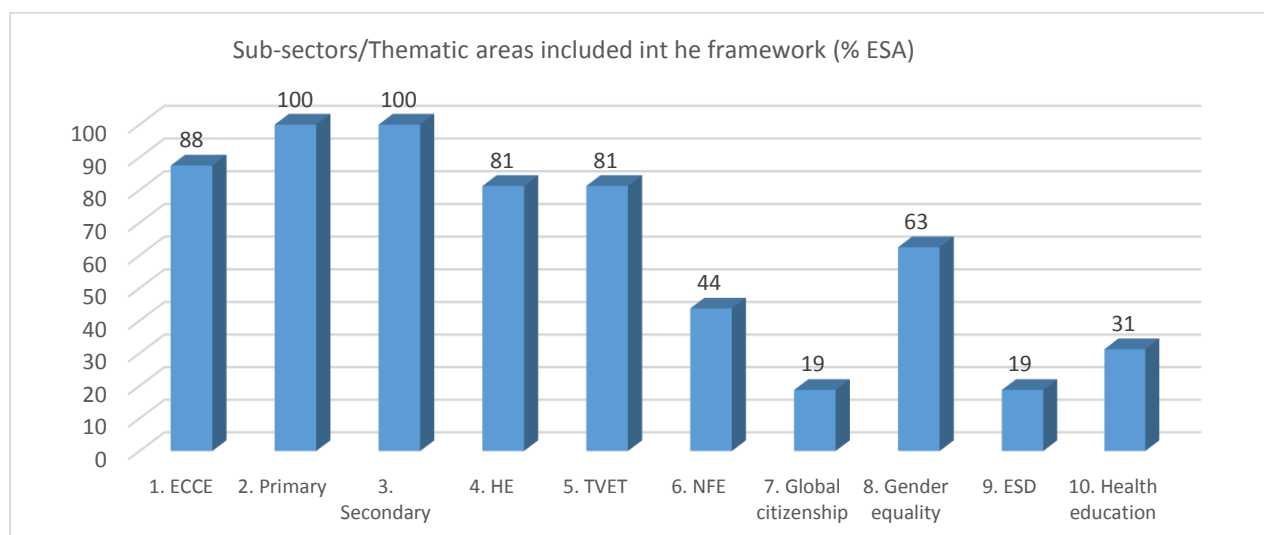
Sub-sectors/Thematic areas included int he framework (% ESA)

100
90
80
70
60
50
40
30
20
10
0

88
100
100
81
81
44
19
63
19
31

1. ECCE
2. Primary
3. Secondary
4. HE
5. TVET
6. NFE
7. Global citizenship
8. Gender equality
9. ESD
10. Health education